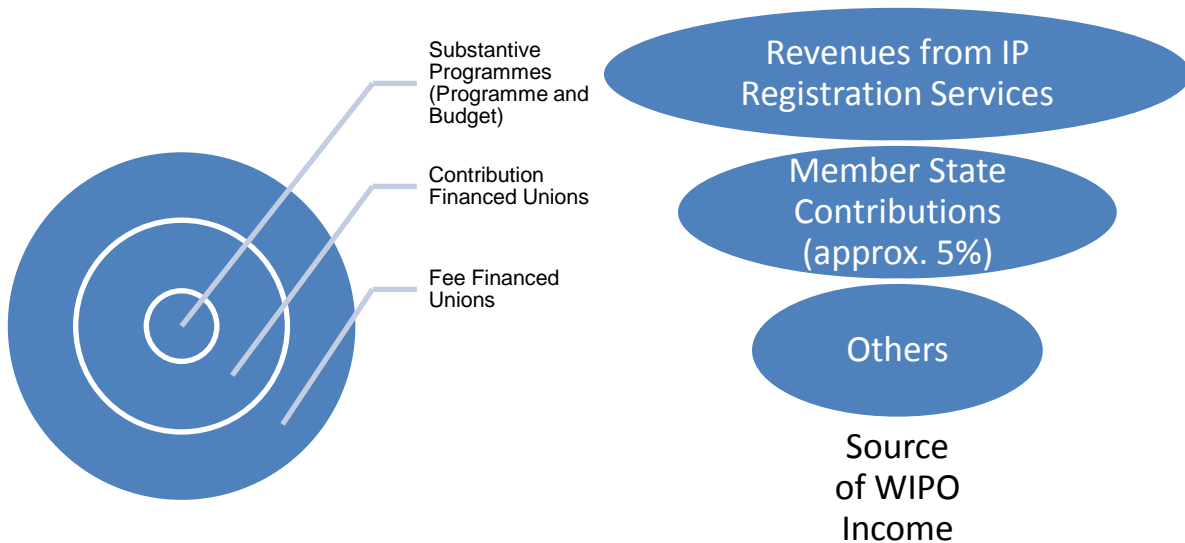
Substantive Programmes (Programme and Budget)

Contribution Financed Unions

Fee Financed Unions

Revenues from IP Registration Services

Member State Contributions (approx. 5%)

Others

Source of WIPO Income